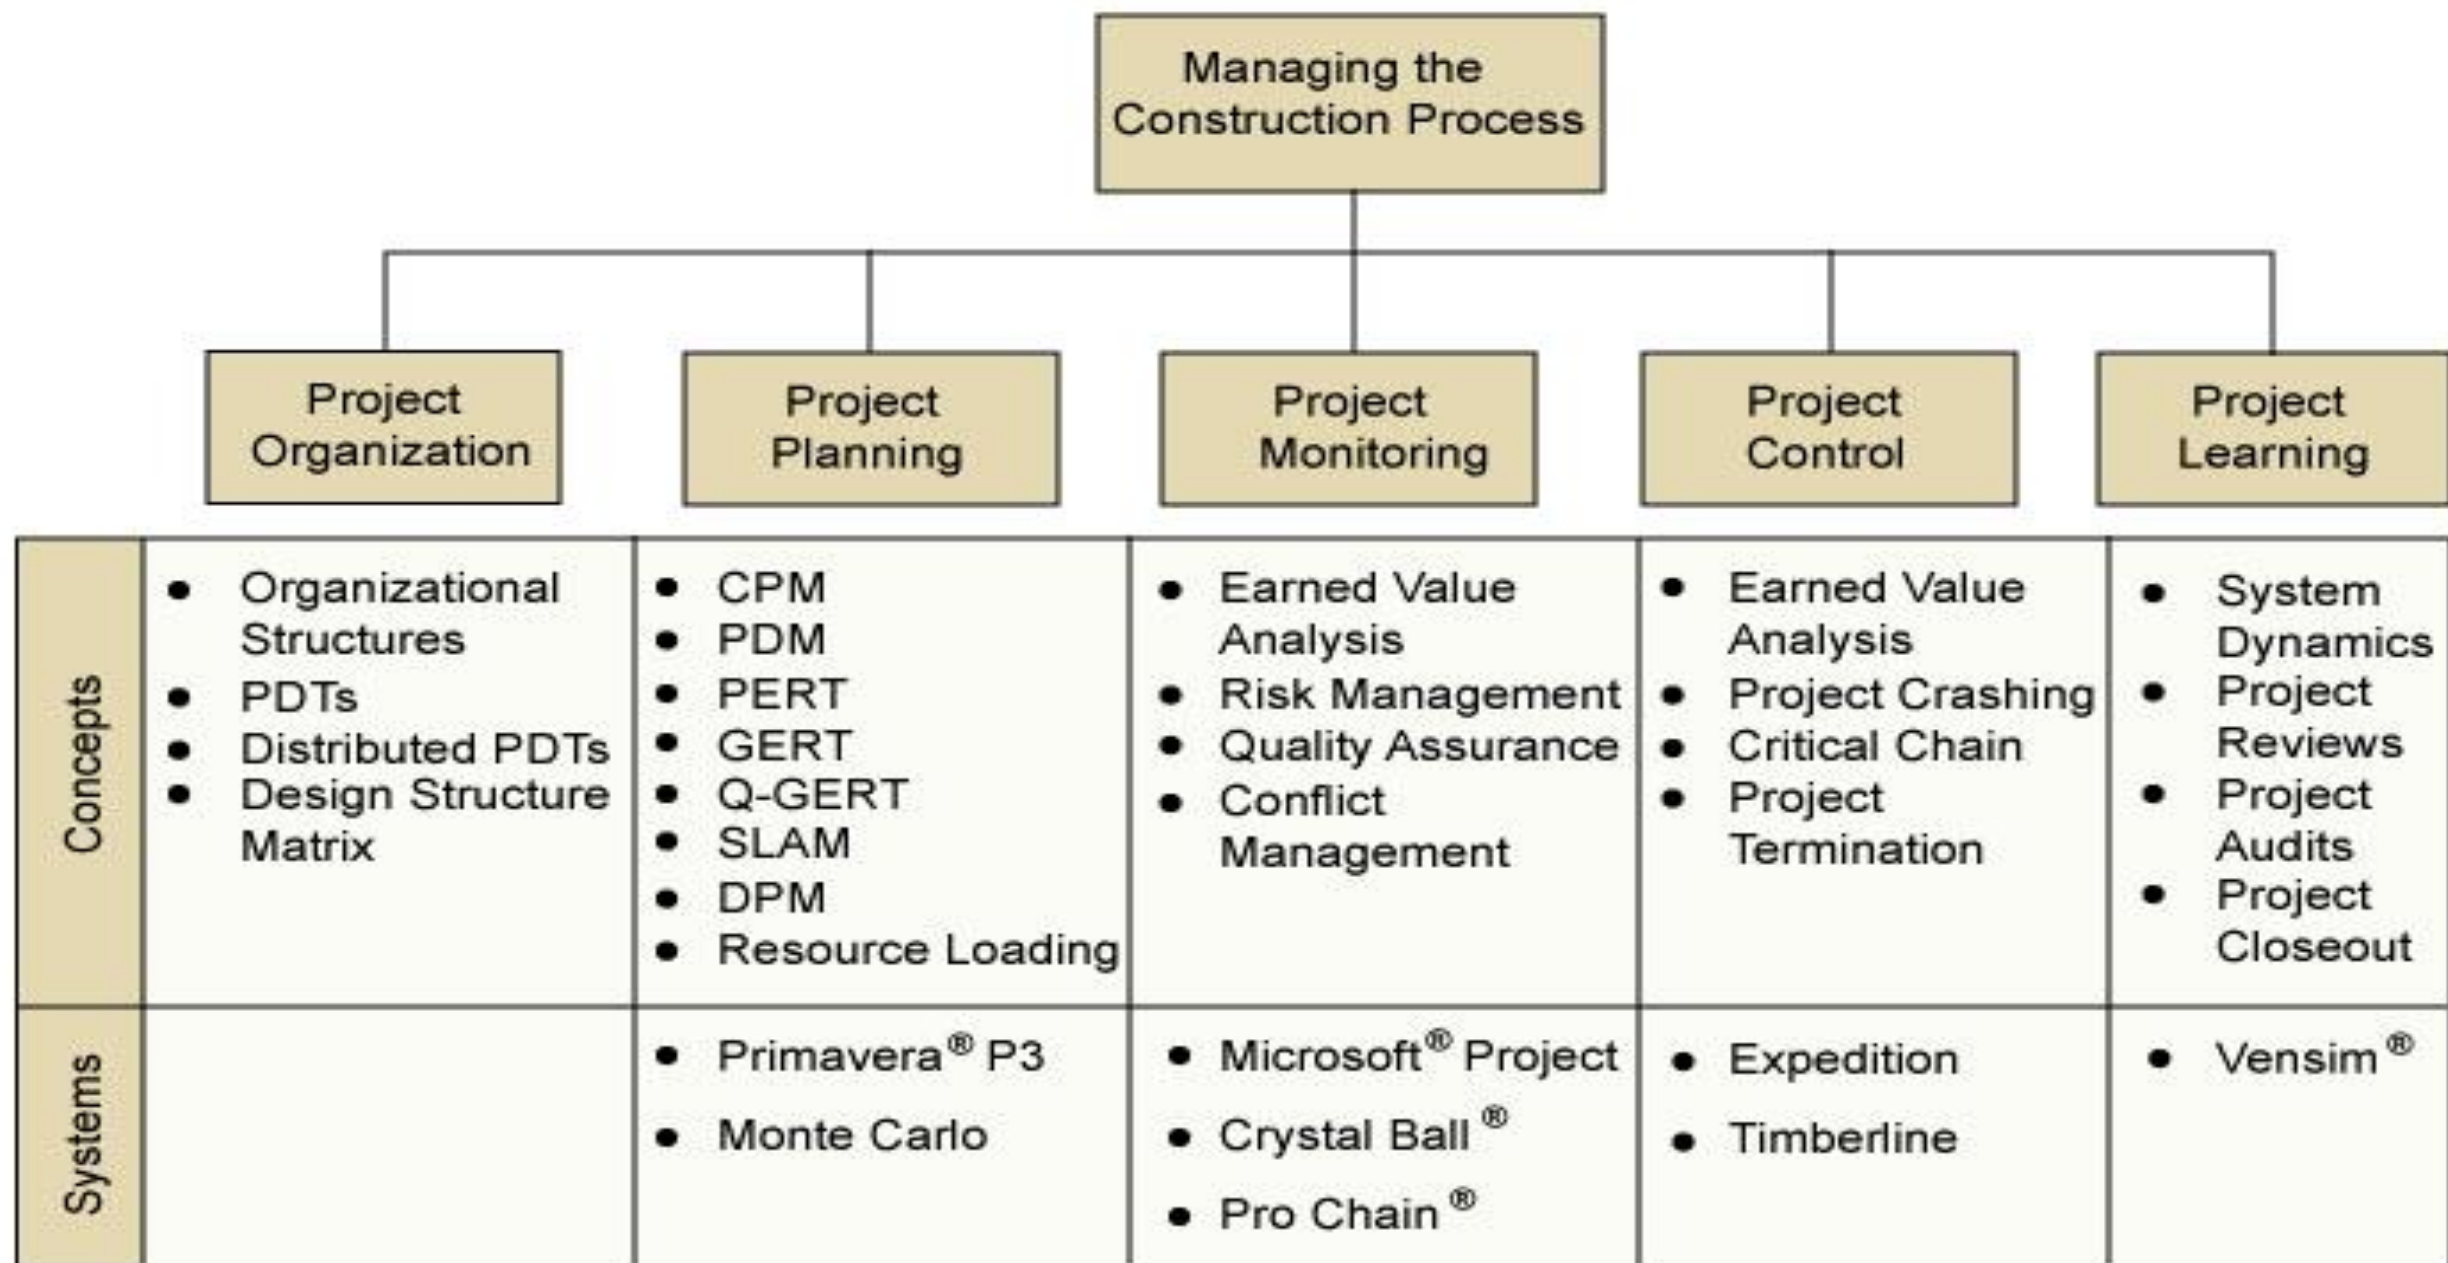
Managing the Construction Process

| | Project Organization | Project Planning | Project Monitoring | Project Control | Project Learning |
|---|---|---|---|---|---|
| Concepts | • Organizational Structures<br>• PDTs<br>• Distributed PDTs<br>• Design Structure Matrix | • CPM<br>• PDM<br>• PERT<br>• GERT<br>• Q-GERT<br>• SLAM<br>• DPM<br>• Resource Loading | • Earned Value Analysis<br>• Risk Management<br>• Quality Assurance<br>• Conflict Management | • Earned Value Analysis<br>• Project Crashing<br>• Critical Chain<br>• Project Termination | • System Dynamics<br>• Project Reviews<br>• Project Audits<br>• Project Closeout |
| Systems | | • Primavera® P3<br>• Monte Carlo | • Microsoft® Project<br>• Crystal Ball ®<br>• Pro Chain ® | • Expedition<br>• Timberline | • Vensim ® |